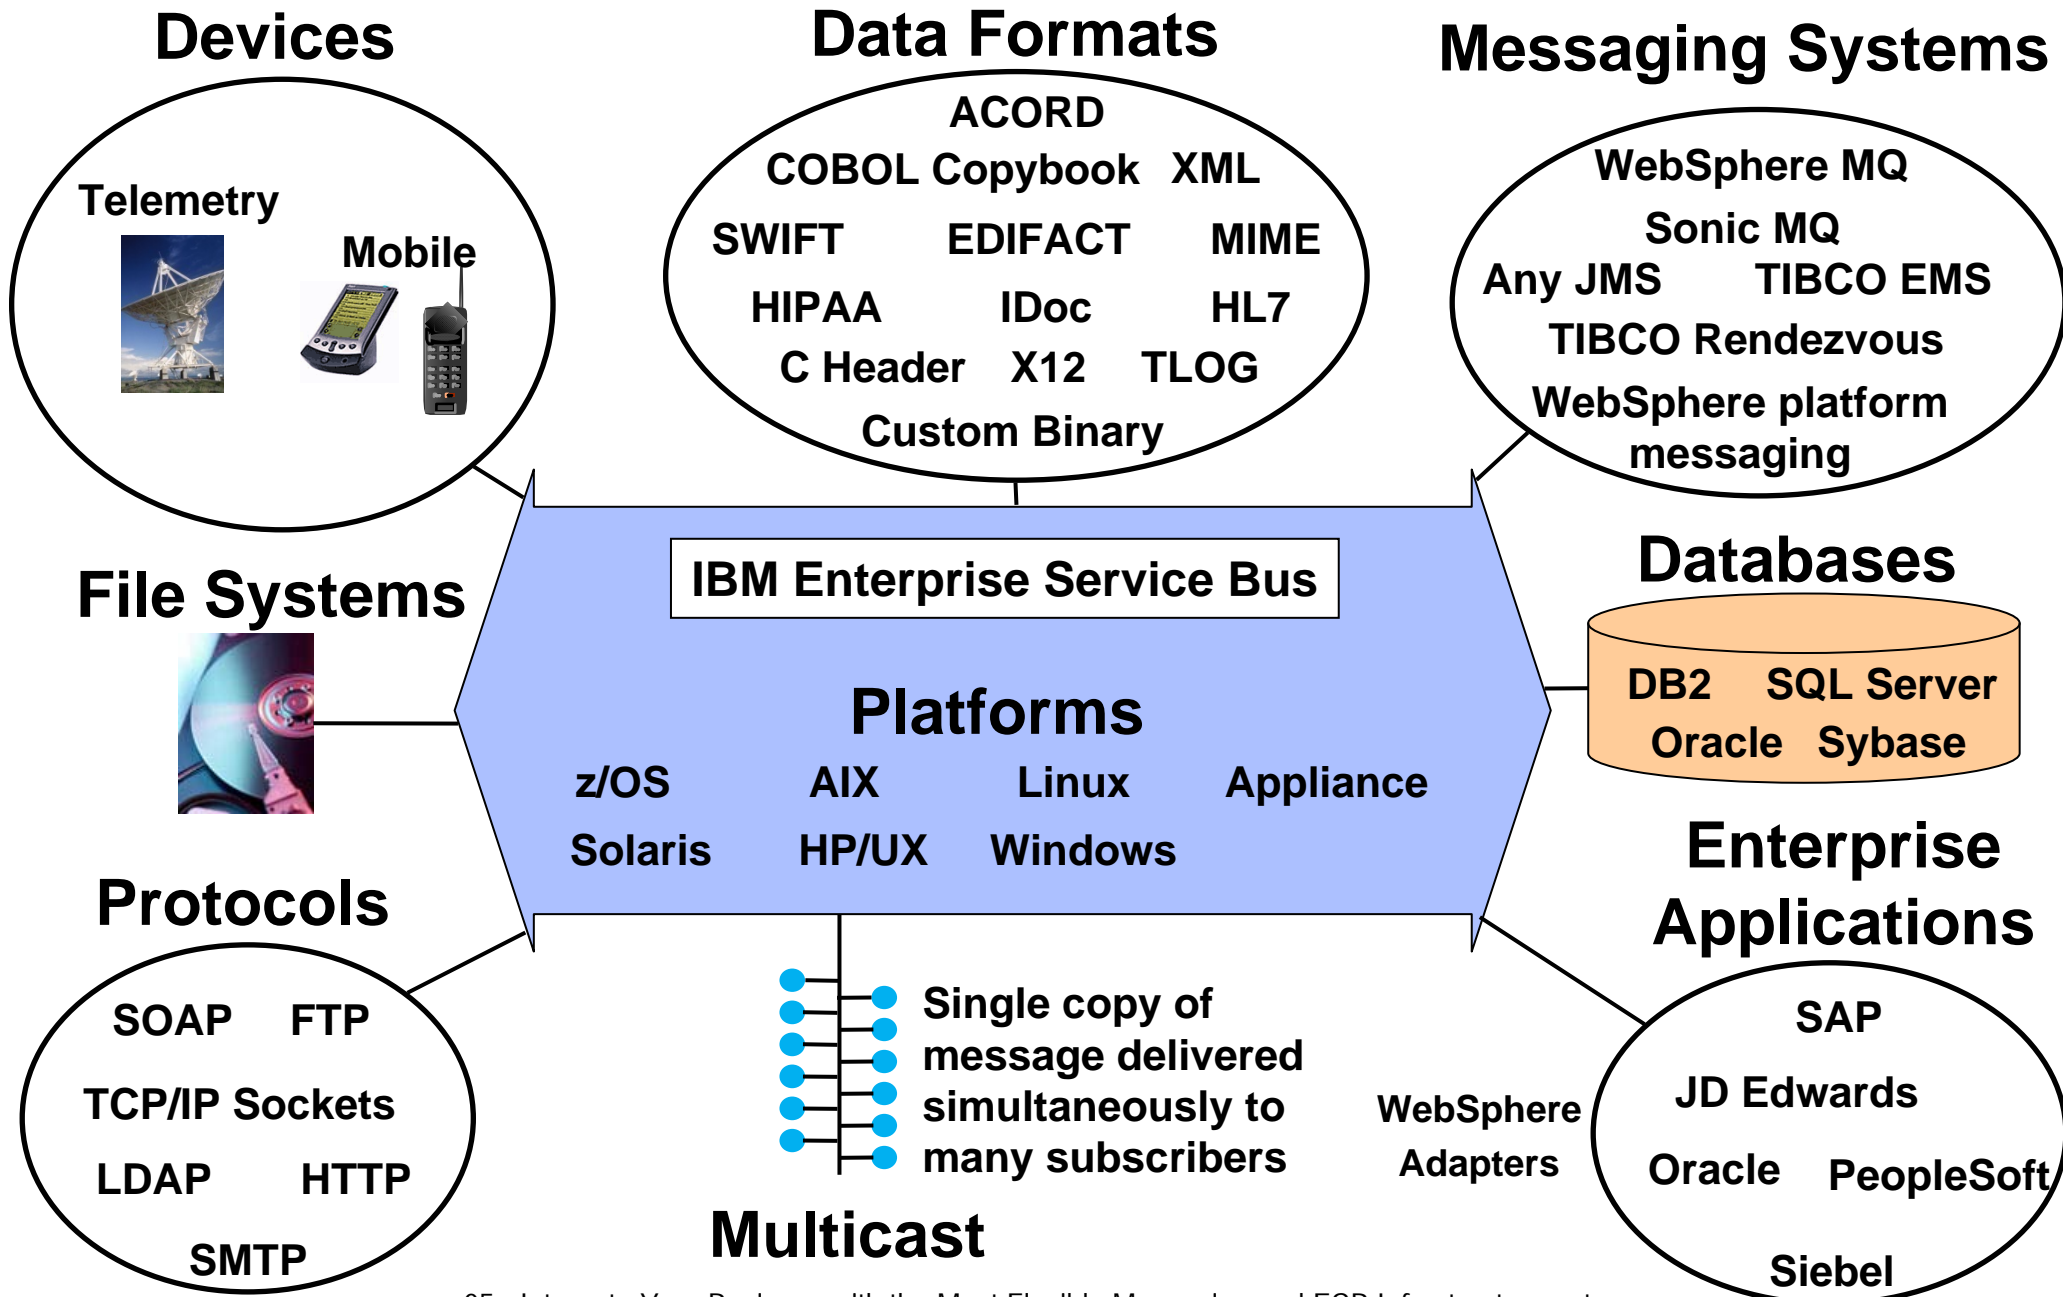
Devices

Telemetry

Mobile

Data Formats

ACORD

COBOL Copybook XML

SWIFT EDIFACT MIME

HIPAA IDoc HL7

C Header X12 TLOG

Custom Binary

Messaging Systems

WebSphere MQ

Sonic MQ

Any JMS TIBCO EMS

TIBCO Rendezvous

WebSphere platform messaging

File Systems

IBM Enterprise Service Bus

Platforms

z/OS AIX Linux Appliance

Solaris HP/UX Windows

Databases

DB2 SQL Server

Oracle Sybase

Enterprise Applications

Protocols

SOAP FTP

TCP/IP Sockets

LDAP HTTP

SMTP

Single copy of message delivered simultaneously to many subscribers

Multicast

WebSphere Adapters

SAP

JD Edwards

Oracle PeopleSoft

Siebel

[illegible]